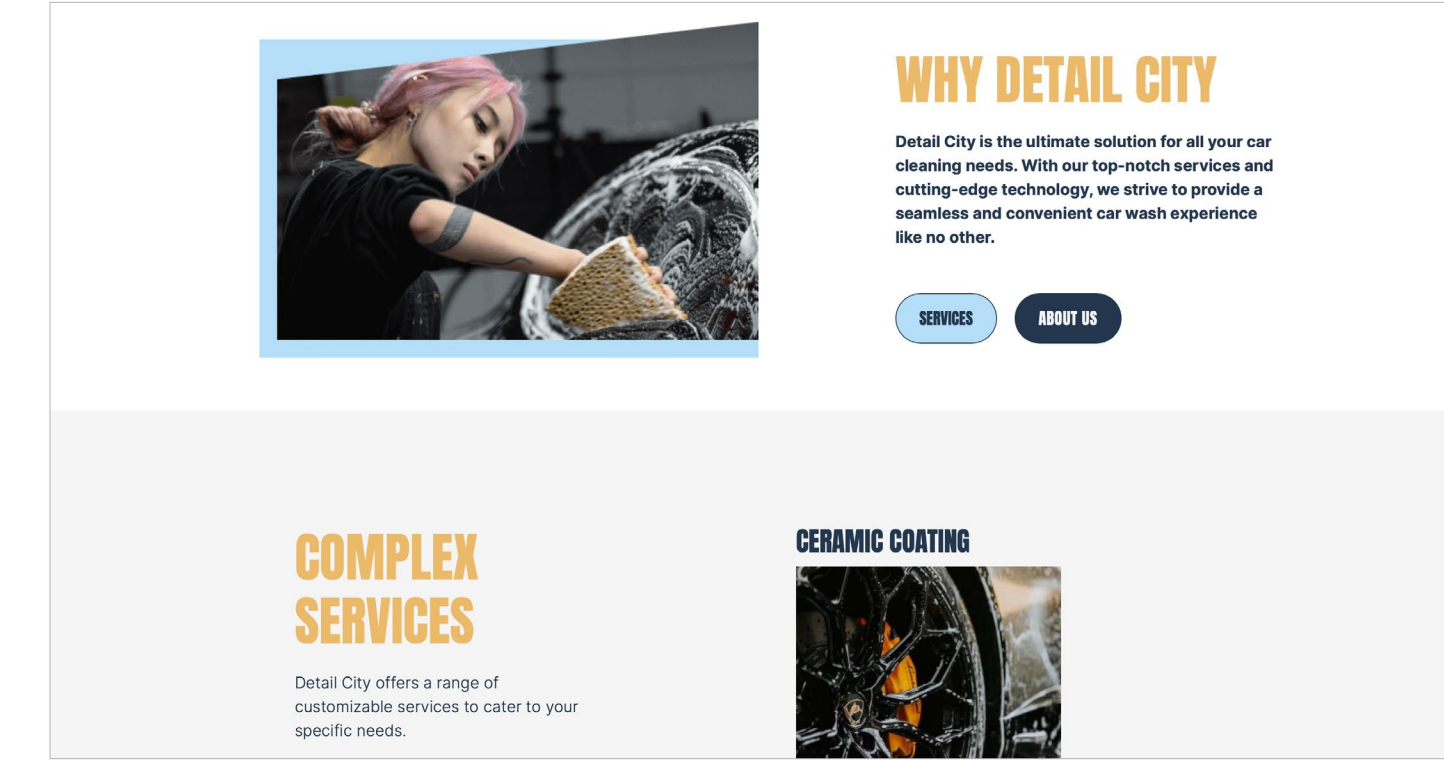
WHY DETAIL CITY

Detail City is the ultimate solution for all your car cleaning needs. With our top-notch services and cutting-edge technology, we strive to provide a seamless and convenient car wash experience like no other.

SERVICES

ABOUT US

COMPLEX SERVICES

Detail City offers a range of customizable services to cater to your specific needs.

CERAMIC COATING